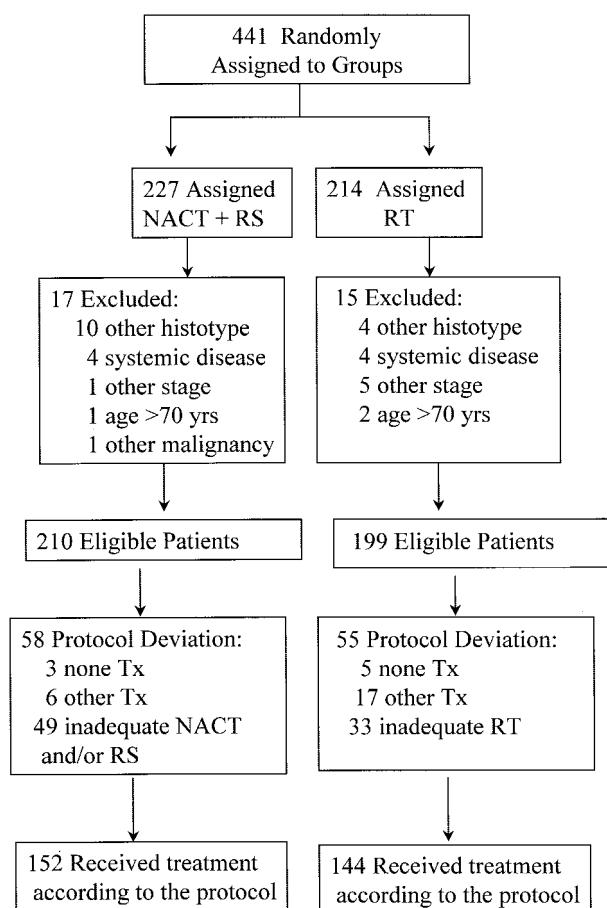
441 Randomly Assigned to Groups

227 Assigned NACT + RS

17 Excluded:
10 other histotype
4 systemic disease
1 other stage
1 age >70 yrs
1 other malignancy

210 Eligible Patients

58 Protocol Deviation:
3 none Tx
6 other Tx
49 inadequate NACT and/or RS

152 Received treatment according to the protocol

214 Assigned RT

15 Excluded:
4 other histotype
4 systemic disease
5 other stage
2 age >70 yrs

199 Eligible Patients

55 Protocol Deviation:
5 none Tx
17 other Tx
33 inadequate RT

144 Received treatment according to the protocol